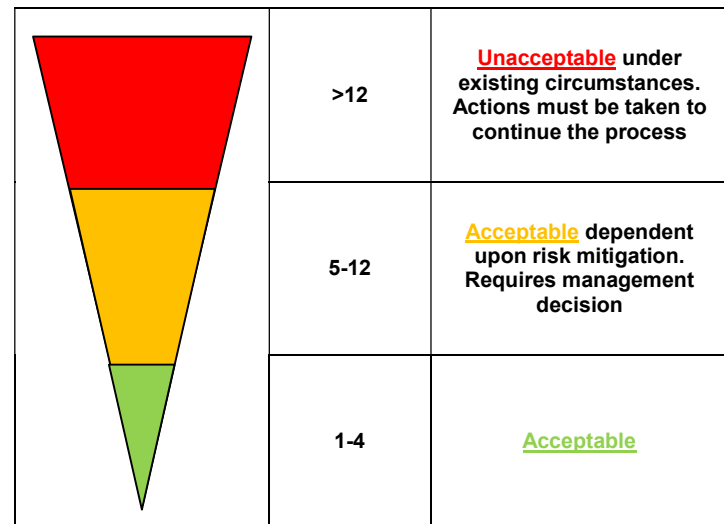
|  |  |  |
|---|---|---|
|  | >12 | Unacceptable under existing circumstances. Actions must be taken to continue the process |
|  | 5-12 | Acceptable dependent upon risk mitigation. Requires management decision |
|  | 1-4 | Acceptable |